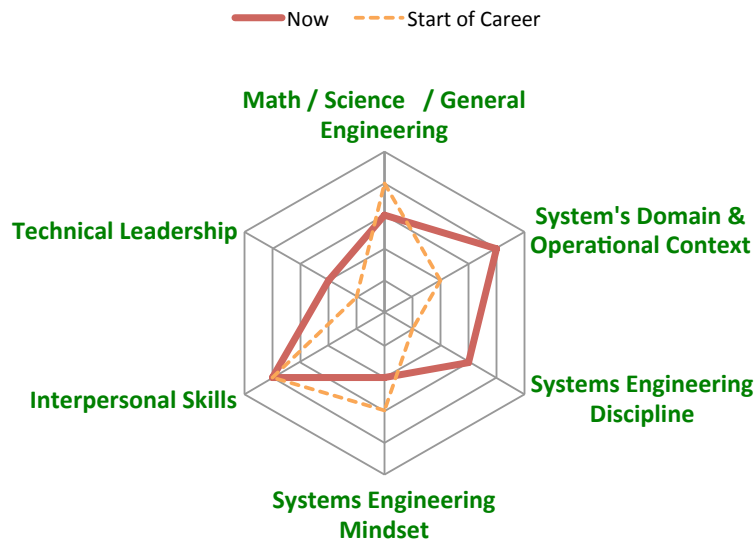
Now Start of Career

Math / Science / General Engineering

System's Domain & Operational Context

Systems Engineering Discipline

Systems Engineering Mindset

Interpersonal Skills

Technical Leadership